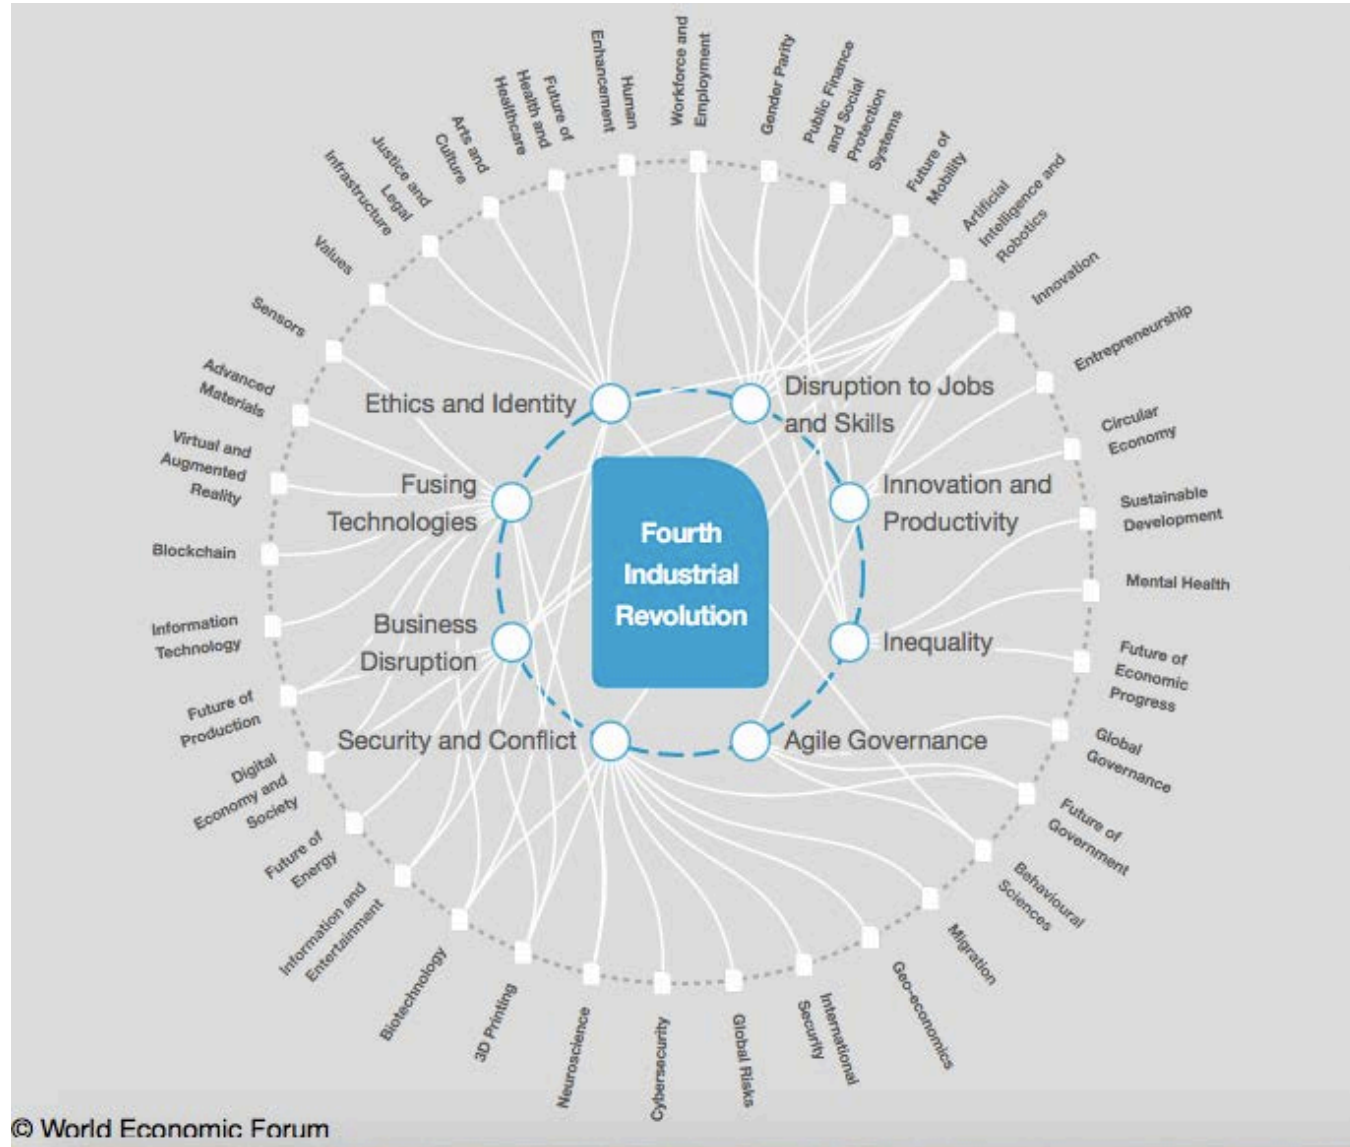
Human Enhancement

Workforce and Employment

Gender Parity

Public Finance and Social Protection Systems

Future of Mobility

Artificial Intelligence and Robotics

Innovation

Entrepreneurship

Circular Economy

Sustainable Development

Mental Health

Future of Economic Progress

Global Governance

Future of Government

Behavioural Sciences

Migration

Geo-economics

International Security

Global Risks

Cybersecurity

Neuroscience

3D Printing

Biotechnology

Information and Entertainment

Future of Energy

Digital Economy and Society

Future of Production

Information Technology

Blockchain

Virtual and Augmented Reality

Advanced Materials

Sensors

Values

Infrastructure

Justice and Legal

Arts and Culture

Future of Health and Healthcare

Ethics and Identity

Disruption to Jobs and Skills

Fusing Technologies

Innovation and Productivity

Fourth Industrial Revolution

Business Disruption

Inequality

Security and Conflict

Agile Governance

© World Economic Forum